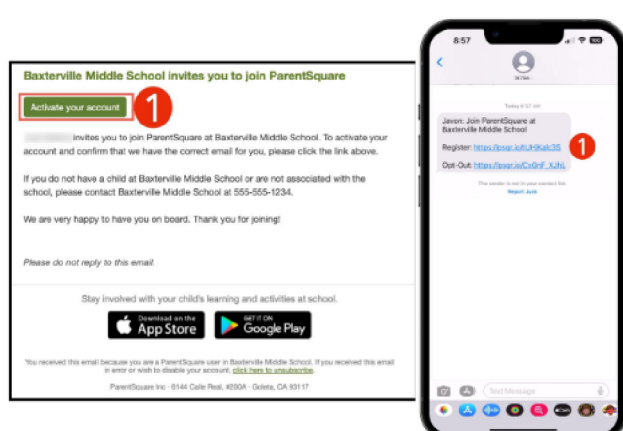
Baxterville Middle School invites you to join ParentSquare

Activate your account

1

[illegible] invites you to join ParentSquare at Baxterville Middle School. To activate your account and confirm that we have the correct email for you, please click the link above.

If you do not have a child at Baxterville Middle School or are not associated with the school, please contact Baxterville Middle School at 555-555-1234.

We are very happy to have you on board. Thank you for joining!

Please do not reply to this email.

Stay involved with your child's learning and activities at school.

Download on the App Store

GET IT ON Google Play

You received this email because you are a ParentSquare user in Baxterville Middle School. If you received this email in error or wish to disable your account, click here to unsubscribe.

ParentSquare Inc · 6144 Calle Real, #200A · Goleta, CA 93117

8:57

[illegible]

Today 8:57 AM

Javon: Join ParentSquare at Baxterville Middle School

Register: https://psqr.io/tUHKalc3S

Opt-Out: https://psqr.io/Cx0nF_XJhL

1

The sender is not in your contact list.
Report Junk

Text Message